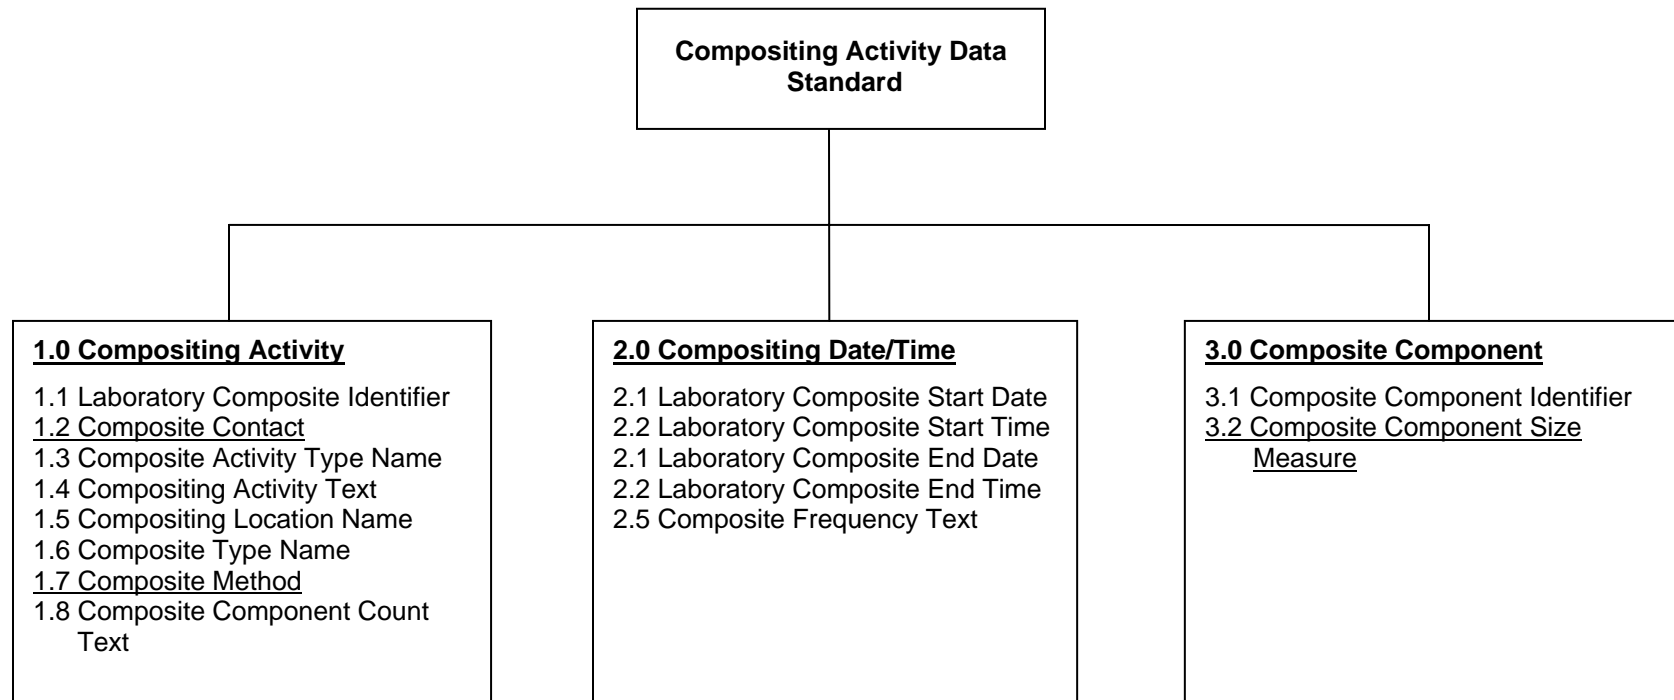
Compositing Activity Data Standard

1.0 Compositing Activity

1.1 Laboratory Composite Identifier
1.2 Composite Contact
1.3 Composite Activity Type Name
1.4 Compositing Activity Text
1.5 Compositing Location Name
1.6 Composite Type Name
1.7 Composite Method
1.8 Composite Component Count Text

2.0 Compositing Date/Time

2.1 Laboratory Composite Start Date
2.2 Laboratory Composite Start Time
2.1 Laboratory Composite End Date
2.2 Laboratory Composite End Time
2.5 Composite Frequency Text

3.0 Composite Component

3.1 Composite Component Identifier
3.2 Composite Component Size Measure